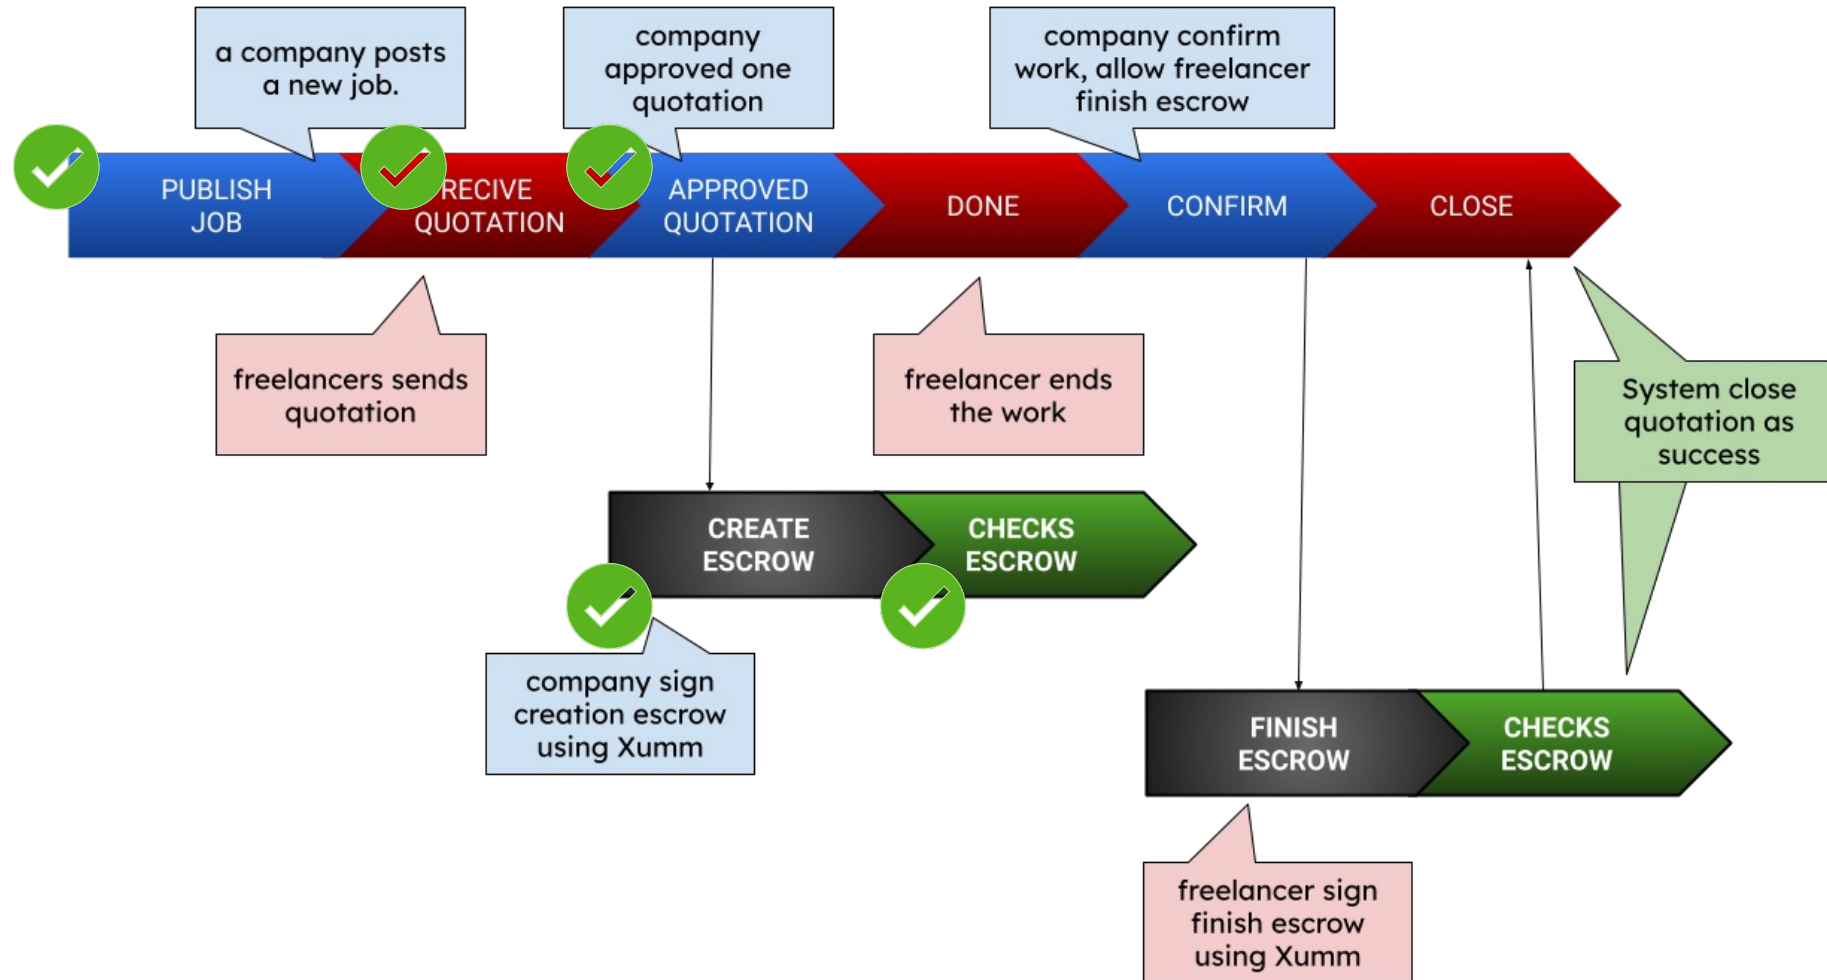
a company posts a new job.

company approved one quotation

company confirm work, allow freelancer finish escrow

PUBLISH JOB

RECIVE QUOTATION

APPROVED QUOTATION

DONE

CONFIRM

CLOSE

freelancers sends quotation

freelancer ends the work

System close quotation as success

CREATE ESCROW

CHECKS ESCROW

company sign creation escrow using Xumm

FINISH ESCROW

CHECKS ESCROW

freelancer sign finish escrow using Xumm